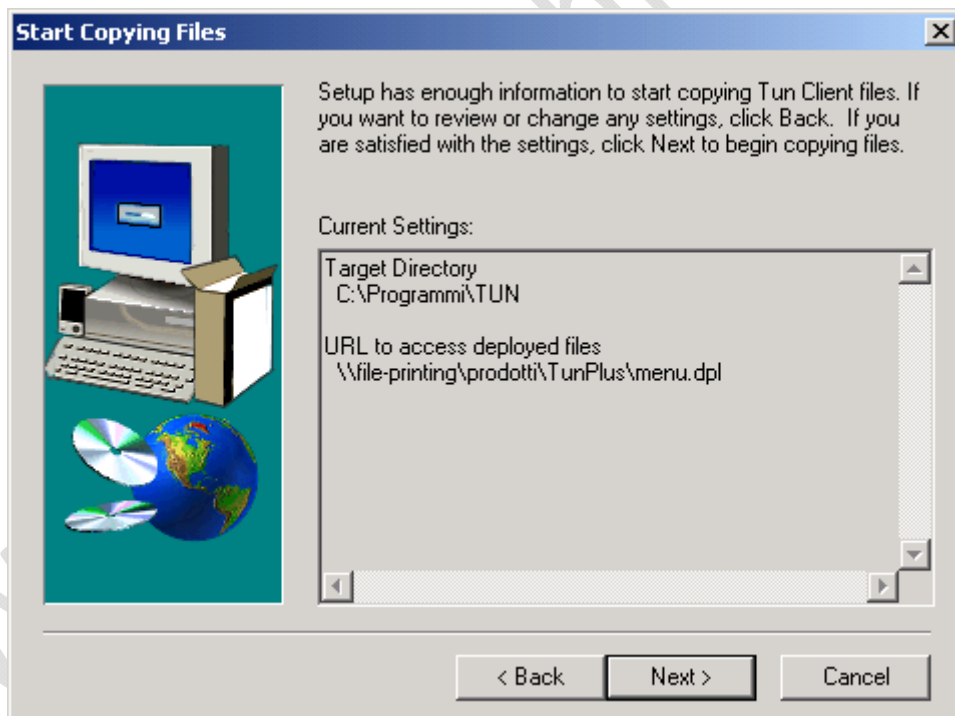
Start Copying Files

Setup has enough information to start copying Tun Client files. If you want to review or change any settings, click Back. If you are satisfied with the settings, click Next to begin copying files.

Current Settings:

Target Directory
C:\Programmi\TUN

URL to access deployed files
\\file-printing\prodotti\TunPlus\menu.dpl

< Back
Next >
Cancel